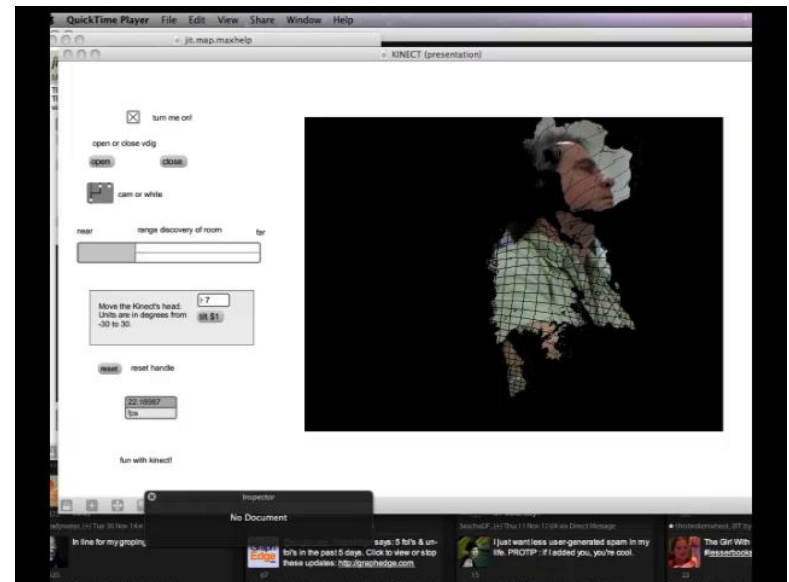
QuickTime Player File Edit View Share Window Help

jit.map.maxhelp

KINECT (presentation)

turn me on!

open or close vdig

open

close

cam or white

near

range discovery of room

far

Move the Kinect's head. Units are in degrees from -30 to 30.

7

tilt $1

reset

reset handle

22.18987

fps

fun with kinect!

Inspector

No Document

In line for my groping

says: 5 fol's & unfol's in the past 5 days. Click to view or stop these updates: http://graphedge.com

I just want less user-generated spam in my life. PROTIP : if I added you, you're cool.

The Girl With

#lesserbooks